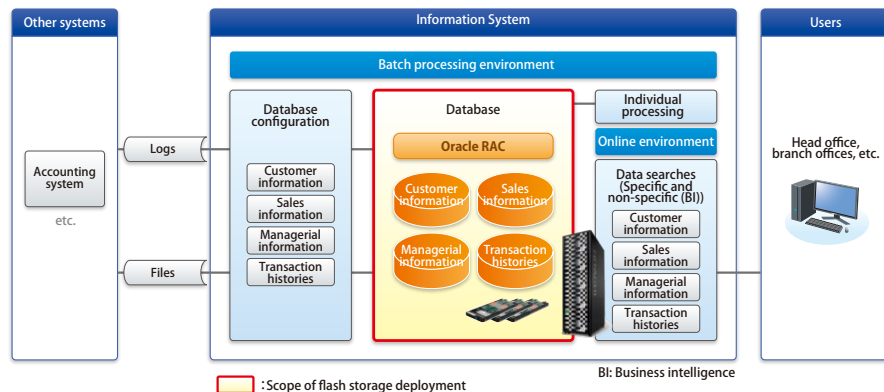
Other systems

Accounting system

etc.

Logs

Files

Information System

Batch processing environment

Database configuration

Customer information

Sales information

Managerial information

Transaction histories

Database

Oracle RAC

Customer information

Sales information

Managerial information

Transaction histories

Individual processing

Online environment

Data searches (Specific and non-specific (BI))

Customer information

Sales information

Managerial information

Transaction histories

Users

Head office, branch offices, etc.

: Scope of flash storage deployment

BI: Business intelligence